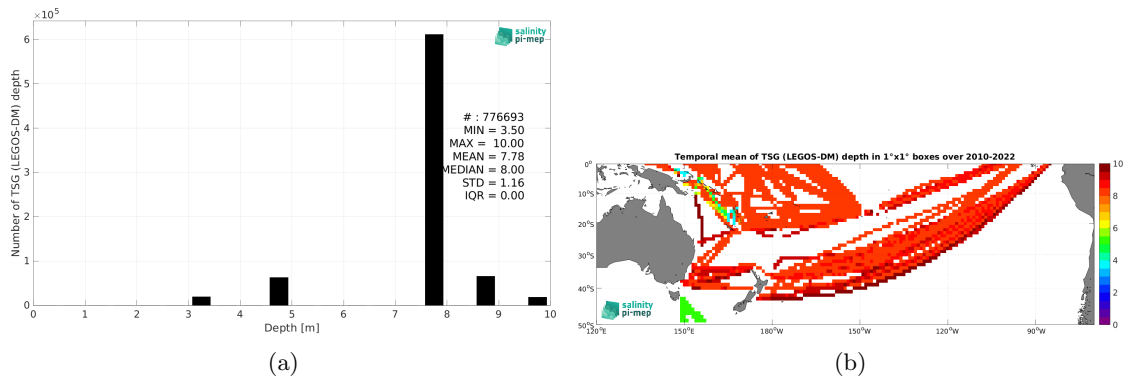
$\times 10^5$

6
5
4
3
2
1
0

Number of TSG (LEGOS-DM) depth

salinity pi-mep

# : 776693
MIN = 3.50
MAX = 10.00
MEAN = 7.78
MEDIAN = 8.00
STD = 1.16
IQR = 0.00

0 1 2 3 4 5 6 7 8 9 10

Depth [m]

(a)

Temporal mean of TSG (LEGOS-DM) depth in 1°x1° boxes over 2010-2022

0°
10°S
20°S
30°S
40°S
50°S

120°E 150°E 180°W 150°W 120°W 90°W

salinity pi-mep

10
8
6
4
2
0

(b)